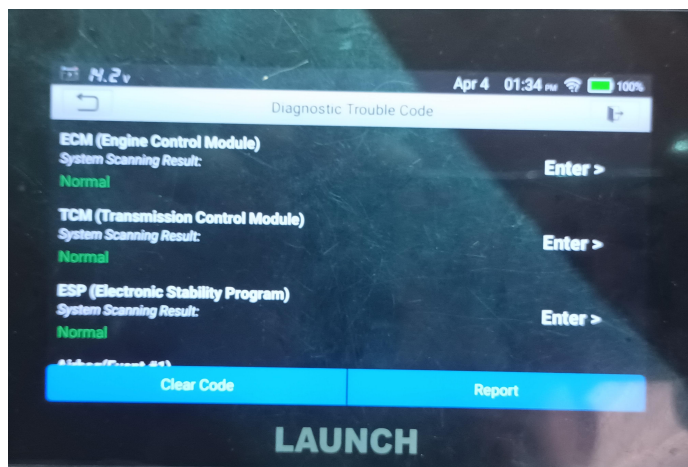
14.2v

Apr 4 01:34 PM 100%

Diagnostic Trouble Code

ECM (Engine Control Module)
System Scanning Result:
Normal

Enter >

TCM (Transmission Control Module)
System Scanning Result:
Normal

Enter >

ESP (Electronic Stability Program)
System Scanning Result:
Normal

Enter >

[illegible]

Clear Code

Report

LAUNCH